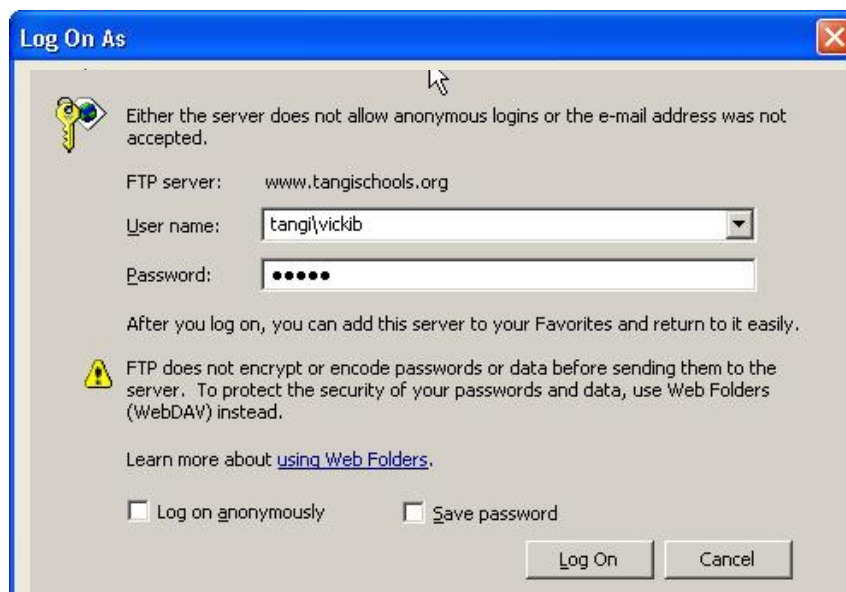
Log On As

Either the server does not allow anonymous logins or the e-mail address was not accepted.

FTP server: www.tangischools.org

User name: tangi\vickib

Password: •••••

After you log on, you can add this server to your Favorites and return to it easily.

FTP does not encrypt or encode passwords or data before sending them to the server. To protect the security of your passwords and data, use Web Folders (WebDAV) instead.

Learn more about using Web Folders.

Log on anonymously

Save password

Log On

Cancel